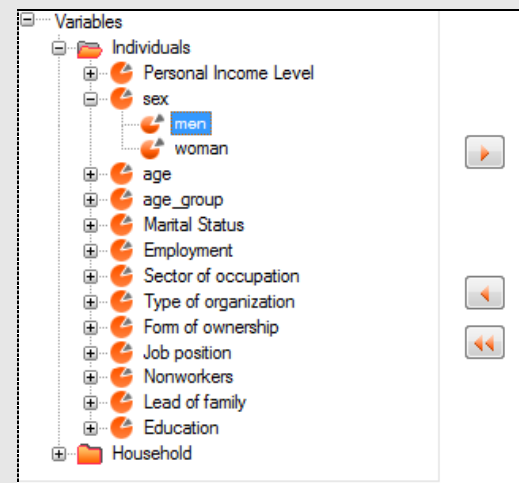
Variables
Individuals
Personal Income Level
sex
men
woman
age
age_group
Marital Status
Employment
Sector of occupation
Type of organization
Form of ownership
Job position
Nonworkers
Lead of family
Education
Household